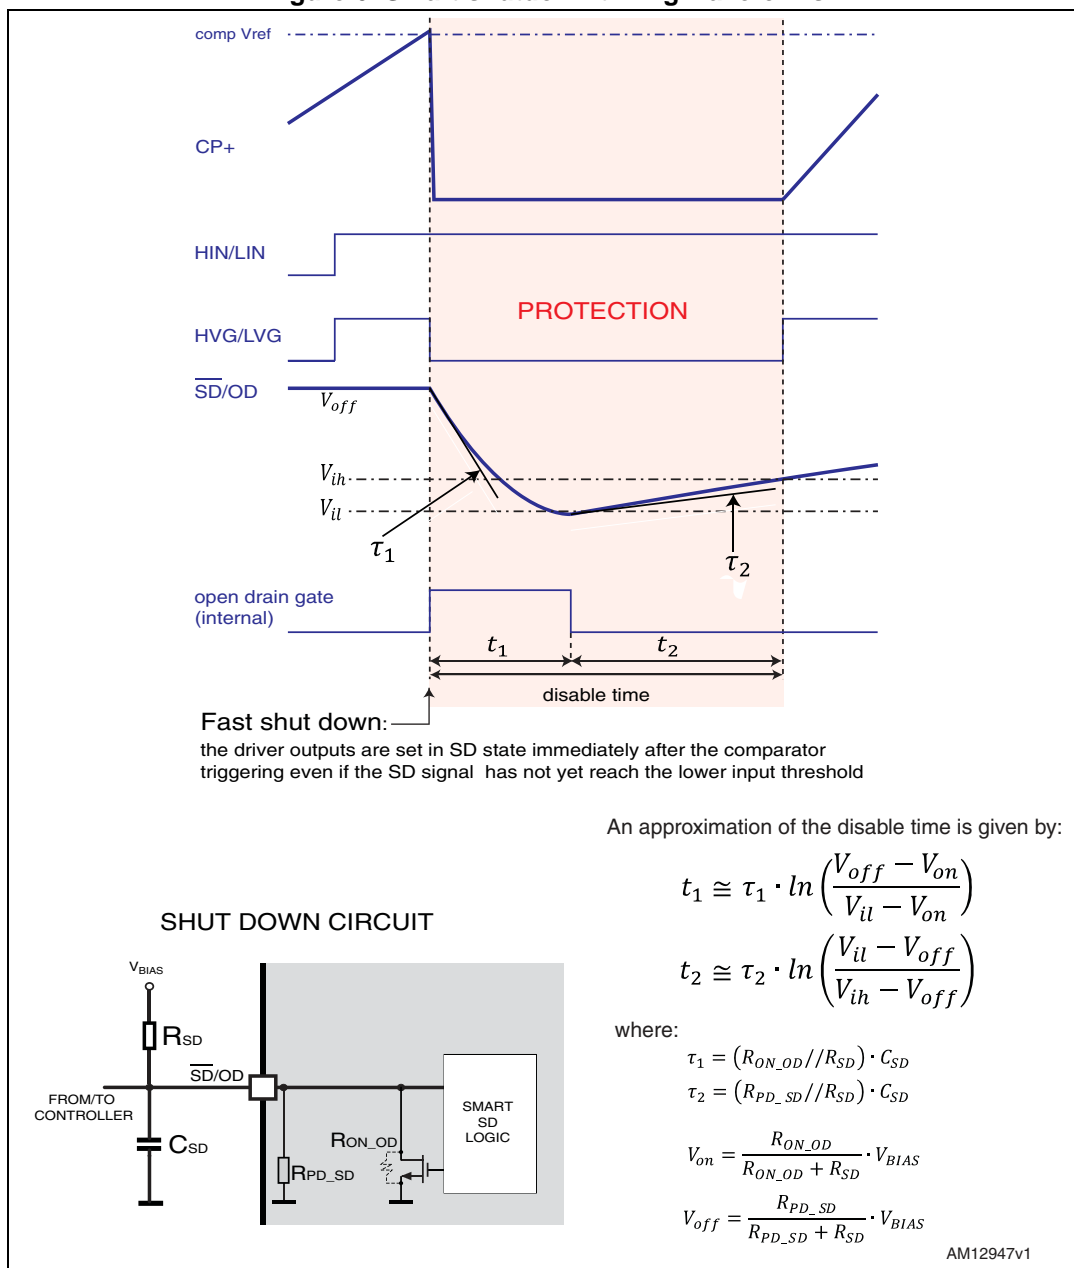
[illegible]

comp Vref

CP+

HIN/LIN

PROTECTION

HVG/LVG

$\overline{SD}$/OD

$V_{off}$

$V_{ih}$

$V_{il}$

$\tau_1$

$\tau_2$

open drain gate (internal)

$t_1$

$t_2$

disable time

Fast shut down:

the driver outputs are set in SD state immediately after the comparator triggering even if the SD signal has not yet reach the lower input threshold

An approximation of the disable time is given by:

$t_1 \cong \tau_1 \cdot ln\left(\frac{V_{off} - V_{on}}{V_{il} - V_{on}}\right)$

$t_2 \cong \tau_2 \cdot ln\left(\frac{V_{il} - V_{off}}{V_{ih} - V_{off}}\right)$

SHUT DOWN CIRCUIT

$V_{BIAS}$

$R_{SD}$

$\overline{SD}$/OD

FROM/TO CONTROLLER

$C_{SD}$

$R_{ON\_OD}$

$R_{PD\_SD}$

SMART SD LOGIC

where:

$\tau_1 = (R_{ON\_OD}//R_{SD}) \cdot C_{SD}$

$\tau_2 = (R_{PD\_SD}//R_{SD}) \cdot C_{SD}$

$V_{on} = \frac{R_{ON\_OD}}{R_{ON\_OD} + R_{SD}} \cdot V_{BIAS}$

$V_{off} = \frac{R_{PD\_SD}}{R_{PD\_SD} + R_{SD}} \cdot V_{BIAS}$

AM12947v1